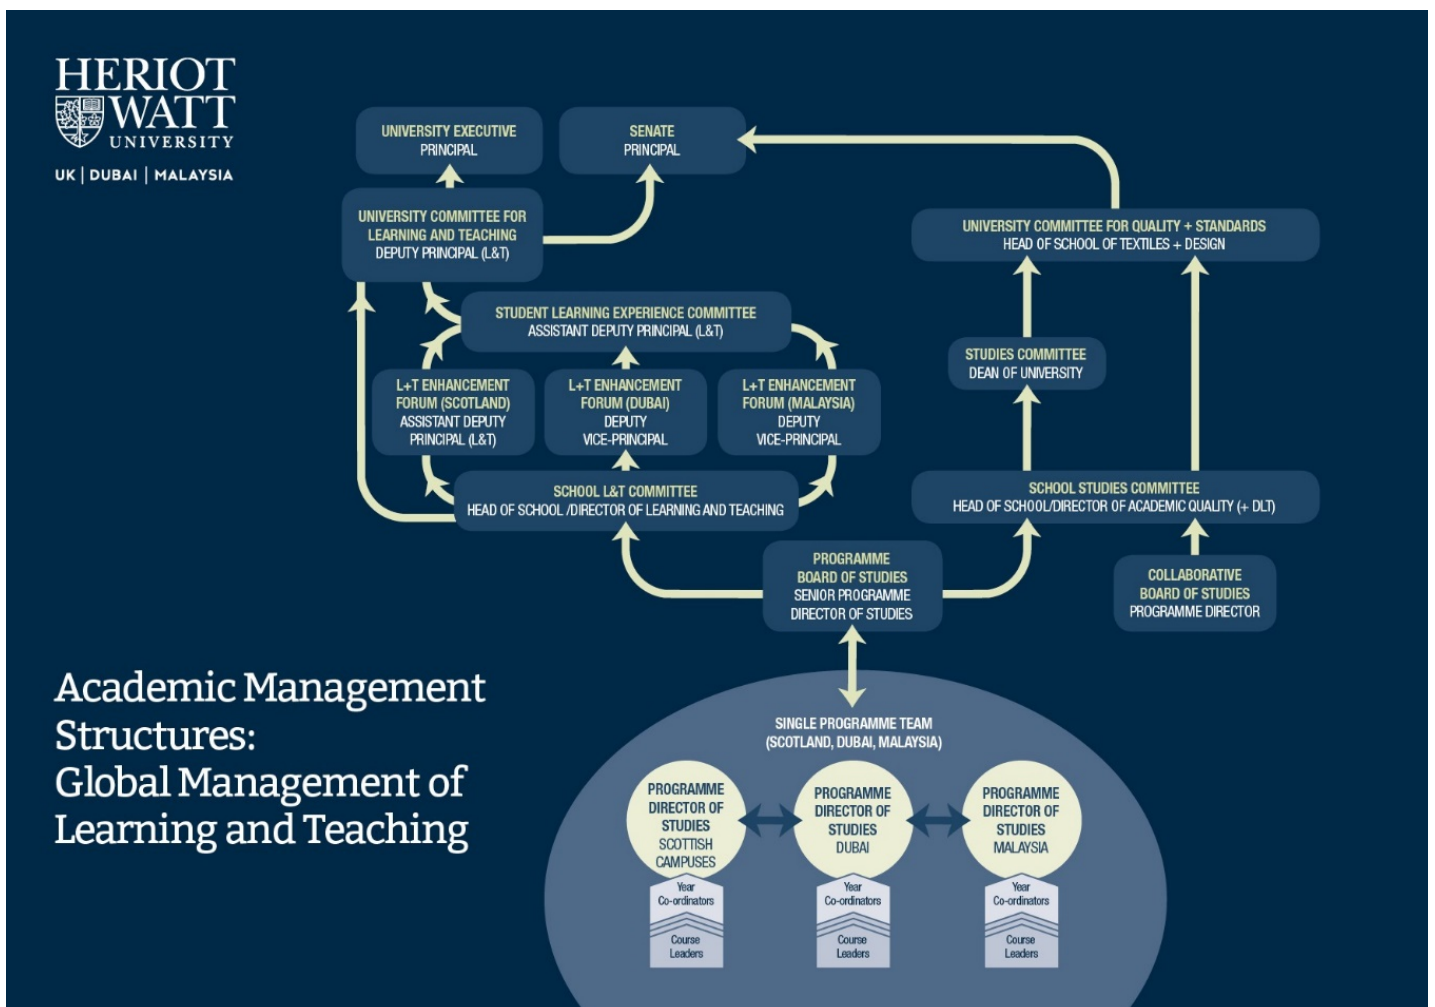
HERIOT WATT UNIVERSITY
UK | DUBAI | MALAYSIA

UNIVERSITY EXECUTIVE
PRINCIPAL

SENATE
PRINCIPAL

UNIVERSITY COMMITTEE FOR LEARNING AND TEACHING
DEPUTY PRINCIPAL (L&T)

UNIVERSITY COMMITTEE FOR QUALITY + STANDARDS
HEAD OF SCHOOL OF TEXTILES + DESIGN

STUDENT LEARNING EXPERIENCE COMMITTEE
ASSISTANT DEPUTY PRINCIPAL (L&T)

STUDIES COMMITTEE
DEAN OF UNIVERSITY

L+T ENHANCEMENT FORUM (SCOTLAND)
ASSISTANT DEPUTY PRINCIPAL (L&T)

L+T ENHANCEMENT FORUM (DUBAI)
DEPUTY VICE-PRINCIPAL

L+T ENHANCEMENT FORUM (MALAYSIA)
DEPUTY VICE-PRINCIPAL

SCHOOL L&T COMMITTEE
HEAD OF SCHOOL /DIRECTOR OF LEARNING AND TEACHING

SCHOOL STUDIES COMMITTEE
HEAD OF SCHOOL/DIRECTOR OF ACADEMIC QUALITY (+ DLT)

PROGRAMME BOARD OF STUDIES
SENIOR PROGRAMME DIRECTOR OF STUDIES

COLLABORATIVE BOARD OF STUDIES
PROGRAMME DIRECTOR

Academic Management Structures:
Global Management of Learning and Teaching

SINGLE PROGRAMME TEAM
(SCOTLAND, DUBAI, MALAYSIA)

PROGRAMME DIRECTOR OF STUDIES
SCOTTISH CAMPUSES

PROGRAMME DIRECTOR OF STUDIES
DUBAI

PROGRAMME DIRECTOR OF STUDIES
MALAYSIA

Year Co-ordinators
Course Leaders

Year Co-ordinators
Course Leaders

Year Co-ordinators
Course Leaders